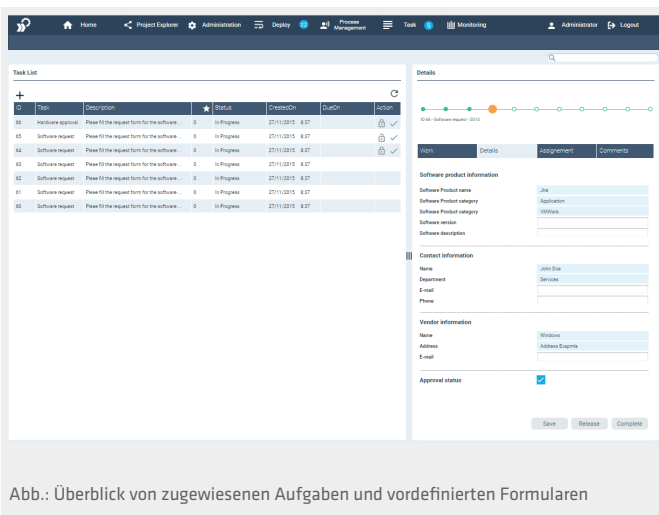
Home Project Explorer Administration Deploy 22 Process Management Task 5 Monitoring Administrator Logout

Task List

+

| ID | Task | Description | ★ | Status | CreatedOn | DueOn | Action |
|---|---|---|---|---|---|---|---|
| 66 | Hardware approval | Plese fill the request form for the software ... | 0 | In Progress | 27/11/2015 8:37 | | |
| 65 | Software request | Plese fill the request form for the software ... | 0 | In Progress | 27/11/2015 8:37 | | |
| 64 | Software request | Plese fill the request form for the software ... | 0 | In Progress | 27/11/2015 8:37 | | |
| 63 | Software request | Plese fill the request form for the software ... | 0 | In Progress | 27/11/2015 8:37 | | |
| 62 | Software request | Plese fill the request form for the software ... | 0 | In Progress | 27/11/2015 8:37 | | |
| 61 | Software request | Plese fill the request form for the software ... | 0 | In Progress | 27/11/2015 8:37 | | |
| 60 | Software request | Plese fill the request form for the software ... | 0 | In Progress | 27/11/2015 8:37 | | |

Details

ID 66 - Software request - 2015

Work Details Assignement Comments

Software product information

Software Product name Jira
Software Product category Application
Software Product category VMWare
Software version
Software description

Contact information

Name John Doe
Department Services
E-mail
Phone

Vendor information

Name Windows
Address Address Examle
E-mail

Approval status

Save Release Complete

Abb.: Überblick von zugewiesenen Aufgaben und vordefinierten Formularen